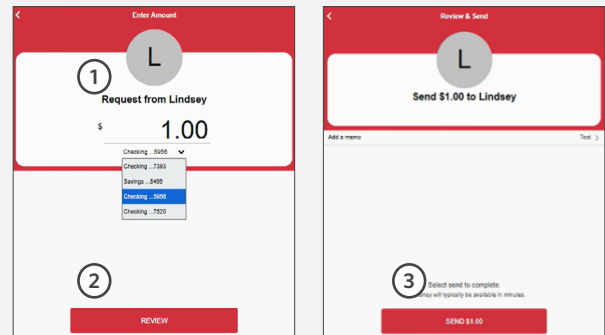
<
Enter Amount
L
1
Request from Lindsey
$ 1.00
Checking ...5956
Checking ...7393
Savings ...8456
Checking ...5956
Checking ...7520
2
REVIEW

<
Review & Send
L
Send $1.00 to Lindsey
Add a memo
Text >
3
Select send to complete.
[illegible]ney will typically be available in minutes.
SEND $1.00